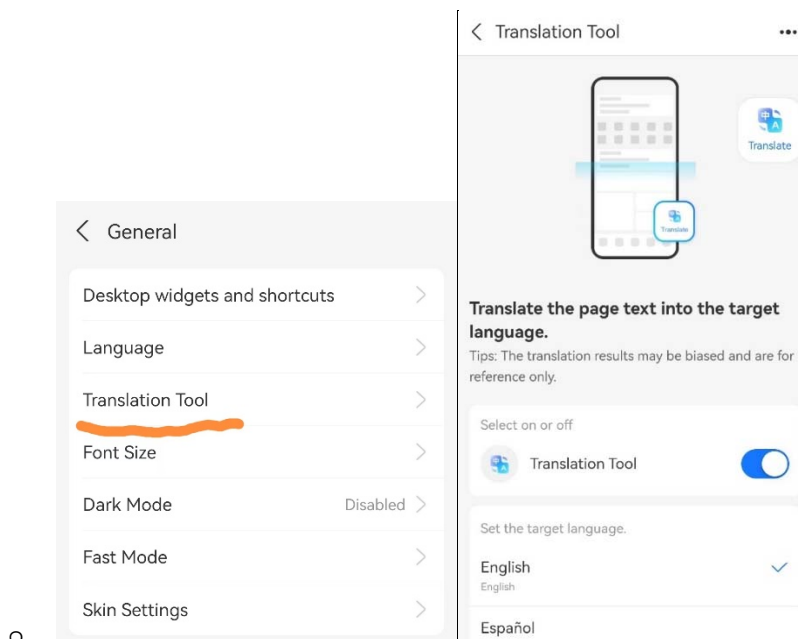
General

Desktop widgets and shortcuts

Language

Translation Tool

Font Size

Dark Mode Disabled

Fast Mode

Skin Settings

Translation Tool

Translate

Translate

Translate the page text into the target language.

Tips: The translation results may be biased and are for reference only.

Select on or off

Translation Tool

Set the target language.

English
English

Español